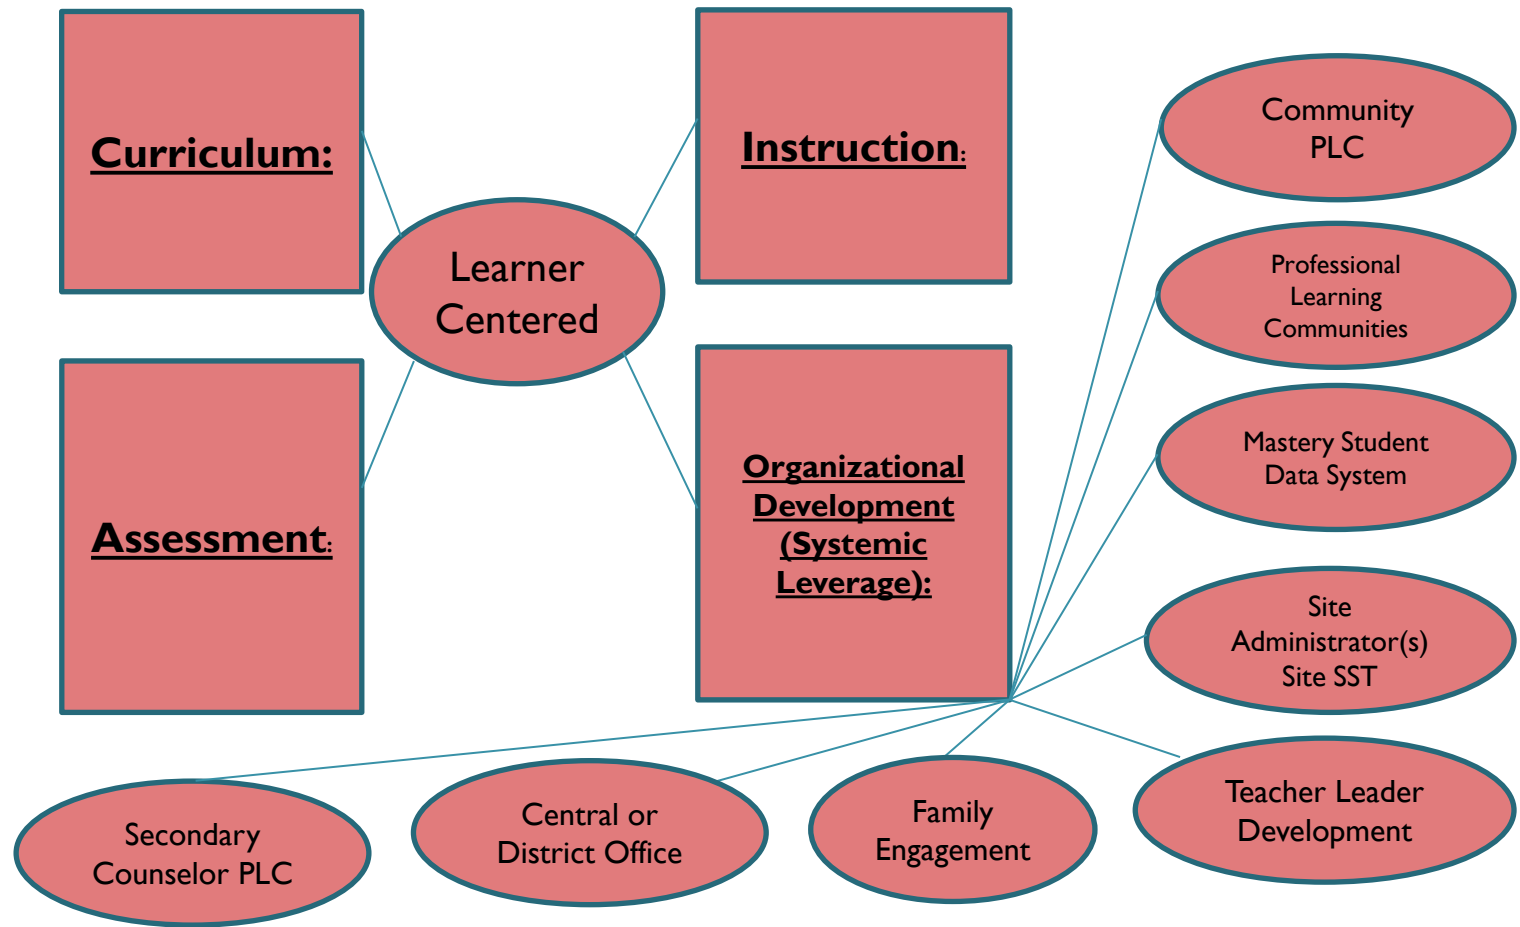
Curriculum:

Learner Centered

Instruction:

Community PLC

Professional Learning Communities

Assessment:

Organizational Development (Systemic Leverage):

Mastery Student Data System

Site Administrator(s) Site SST

Secondary Counselor PLC

Central or District Office

Family Engagement

Teacher Leader Development